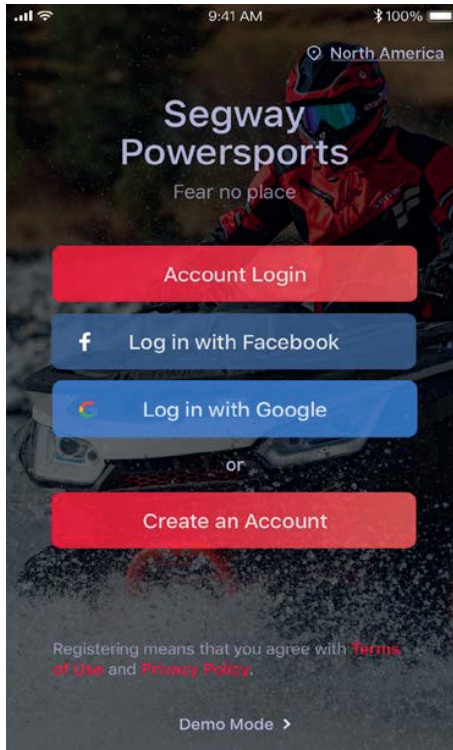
9:41 AM

100%

North America

Segway Powersports

Fear no place

Account Login

f Log in with Facebook

Log in with Google

or

Create an Account

Registering means that you agree with Terms of Use and Privacy Policy.

Demo Mode >